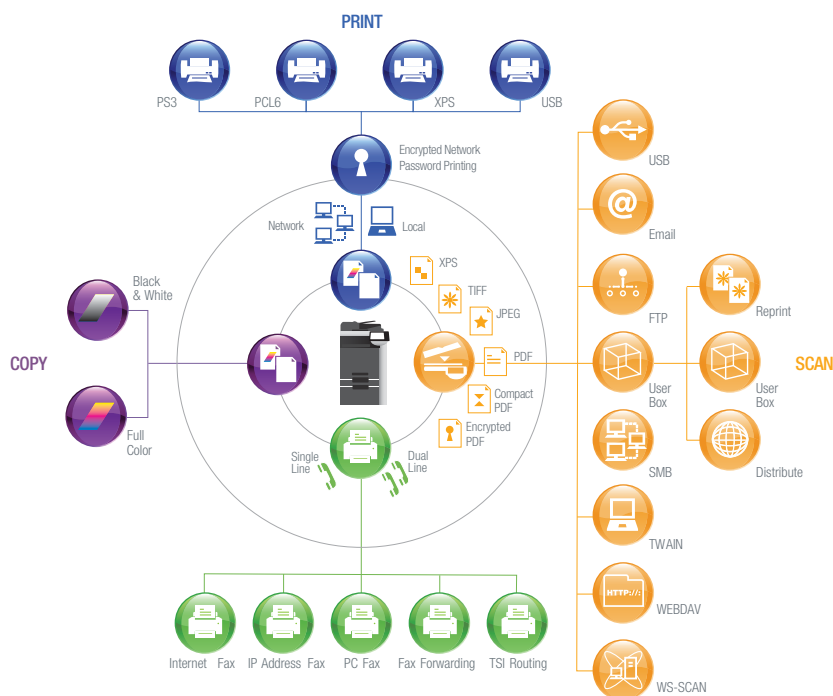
PRINT

PS3
PCL6
XPS
USB

Encrypted Network Password Printing

Network
Local

XPS
TIFF
JPEG
PDF
Compact PDF
Encrypted PDF

COPY

Black & White
Full Color

Single Line
Dual Line

Internet Fax
IP Address Fax
PC Fax
Fax Forwarding
TSI Routing

USB
Email
FTP
User Box
SMB
TWAIN
HTTP://
WEBDAV
WS-SCAN

Reprint
User Box
Distribute

SCAN